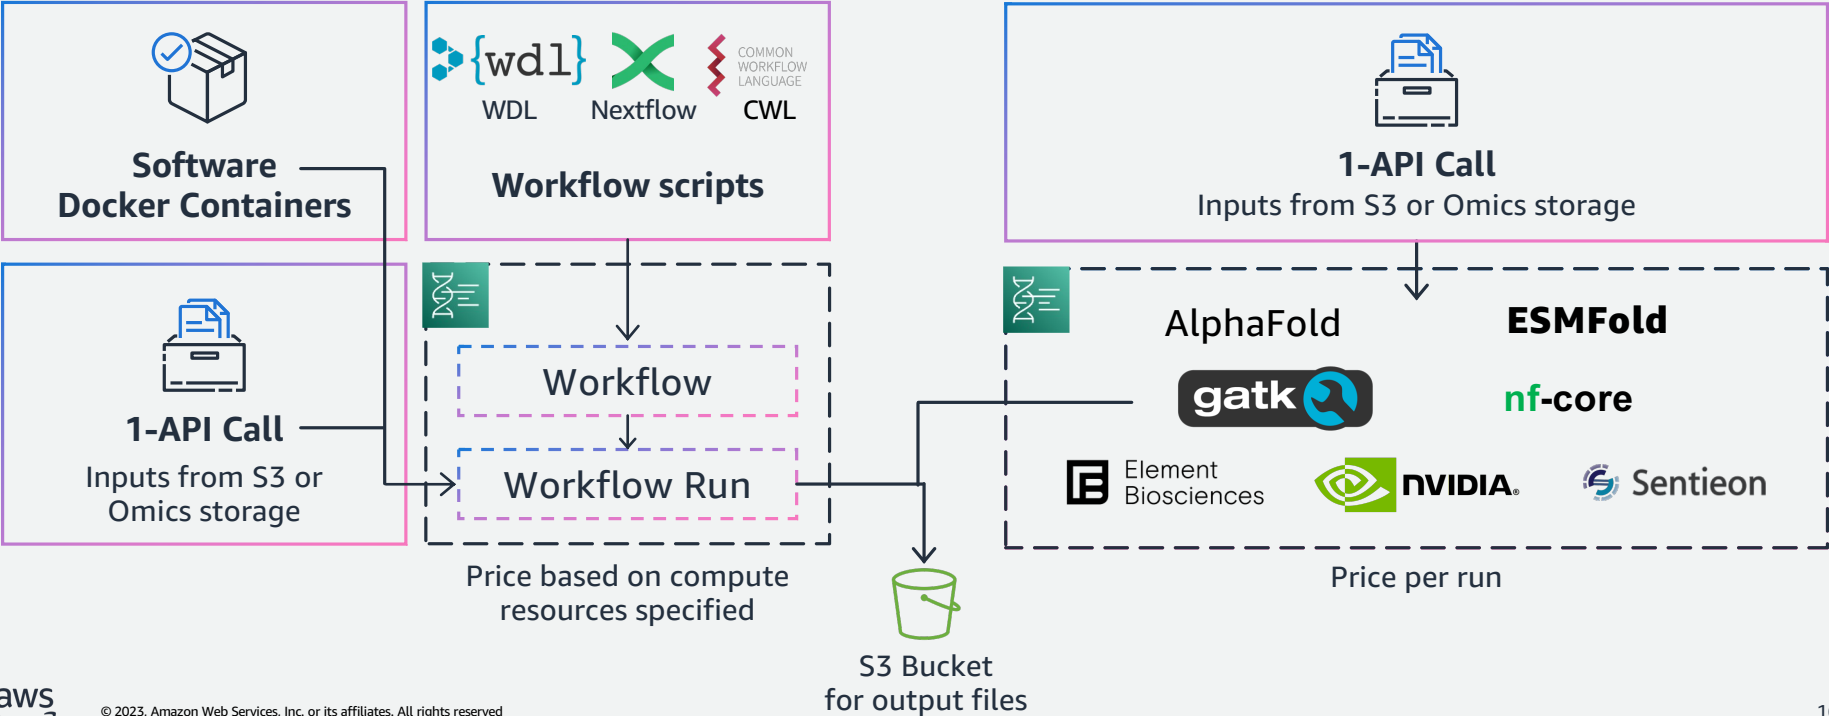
Software Docker Containers

{wdl}
WDL
Nextflow
COMMON WORKFLOW LANGUAGE
CWL

Workflow scripts

1-API Call
Inputs from S3 or Omics storage

1-API Call
Inputs from S3 or Omics storage

Workflow

Workflow Run

Price based on compute resources specified

AlphaFold
ESMFold
gatk
nf-core
Element Biosciences
NVIDIA.
Sentieon

Price per run

S3 Bucket for output files

aws

© 2023, Amazon Web Services, Inc. or its affiliates. All rights reserved.

1